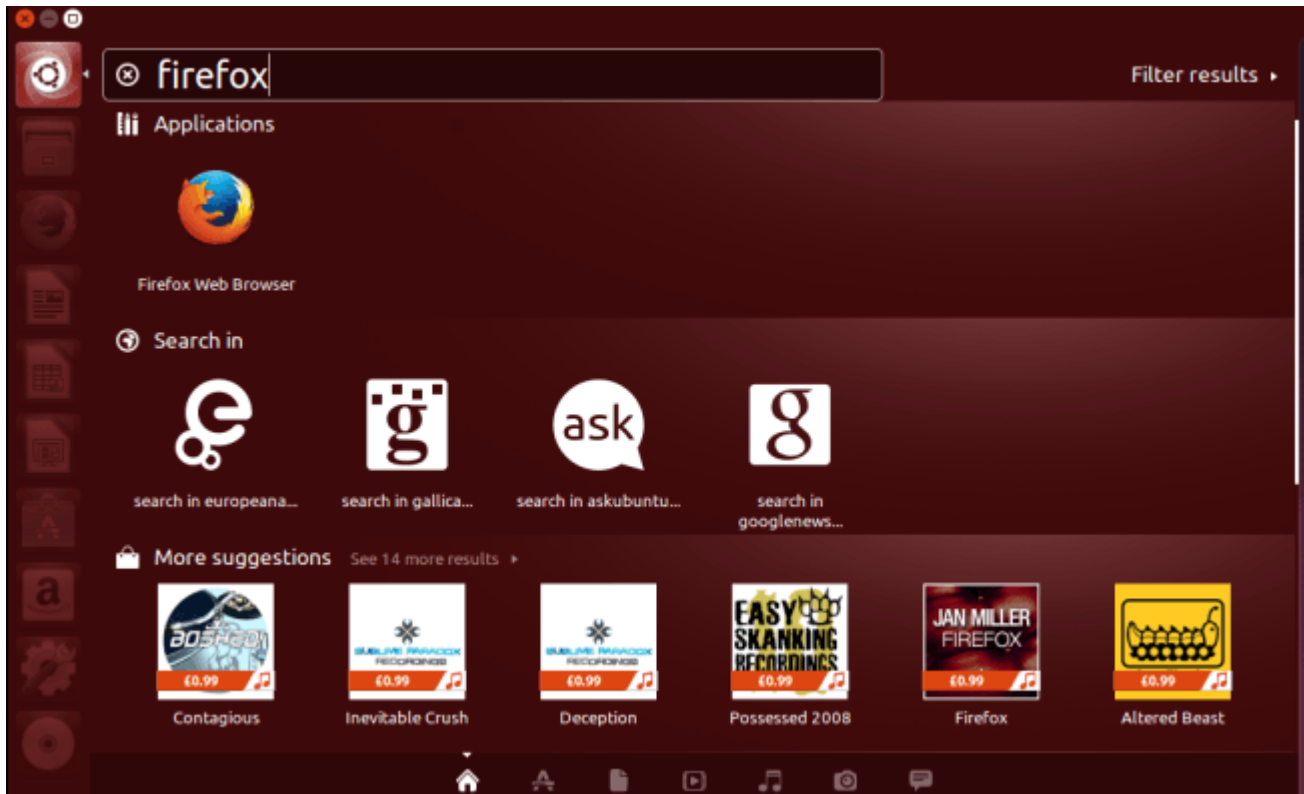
firefox

Filter results

Applications

Firefox Web Browser

Search in

e

g

ask

g

search in europeana...

search in gallica...

search in askubuntu...

search in googlenews...

More suggestions See 14 more results

BOSHEDI

SUBLIME PARADOX RECORDINGS

SUBLIME PARADOX RECORDINGS

EASY SKANKING RECORDINGS

JAN MILLER FIREFOX

£0.99

£0.99

£0.99

£0.99

£0.99

£0.99

Contagious

Inevitable Crush

Deception

Possessed 2008

Firefox

Altered Beast

a